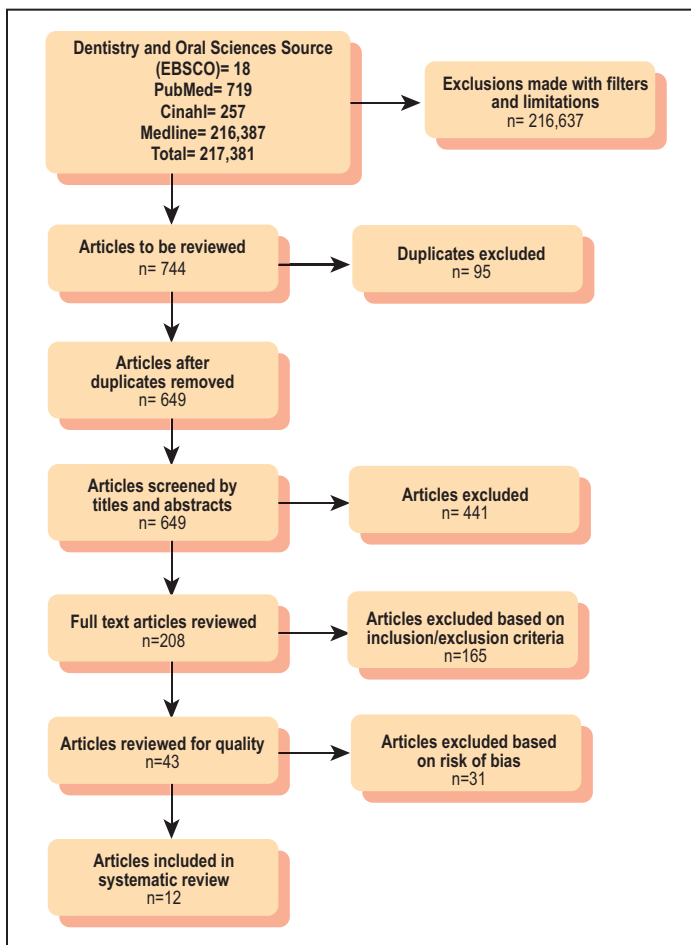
Dentistry and Oral Sciences Source (EBSCO)= 18
PubMed= 719
Cinahl= 257
Medline= 216,387
Total= 217,381

Exclusions made with filters and limitations
n= 216,637

Articles to be reviewed
n= 744

Duplicates excluded
n= 95

Articles after duplicates removed
n= 649

Articles screened by titles and abstracts
n= 649

Articles excluded
n= 441

Full text articles reviewed
n=208

Articles excluded based on inclusion/exclusion criteria
n=165

Articles reviewed for quality
n=43

Articles excluded based on risk of bias
n=31

Articles included in systematic review
n=12